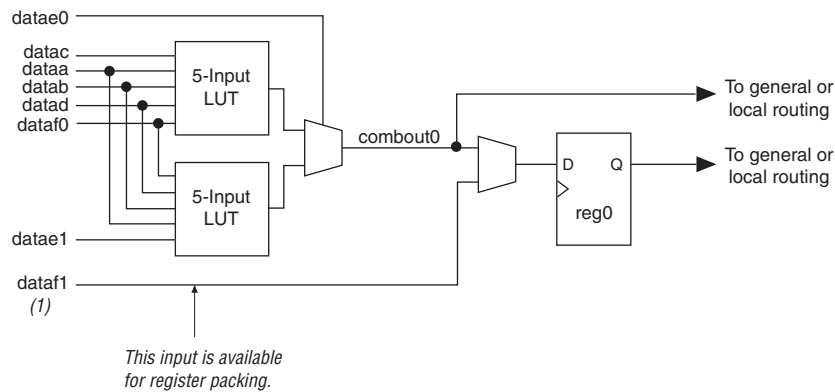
datae0

datac
dataa
datab
datad
dataf0

5-Input LUT

5-Input LUT

datae1

dataf1
(1)

combout0

To general or local routing

D Q

reg0

To general or local routing

This input is available for register packing.